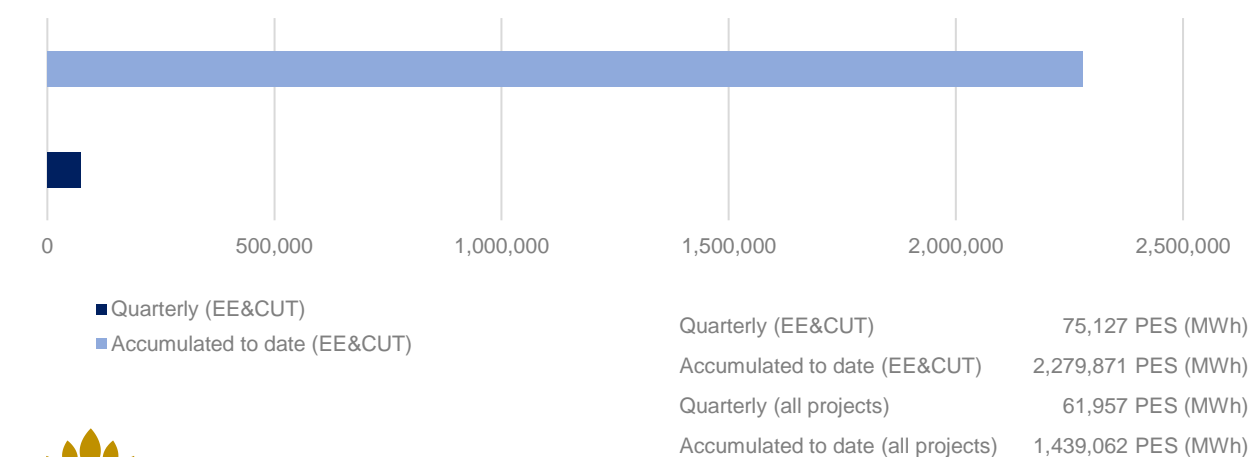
0 500,000 1,000,000 1,500,000 2,000,000 2,500,000

Quarterly (EE&CUT)
Accumulated to date (EE&CUT)

| | |
|---|---|
| Quarterly (EE&CUT) | 75,127 PES (MWh) |
| Accumulated to date (EE&CUT) | 2,279,871 PES (MWh) |
| Quarterly (all projects) | 61,957 PES (MWh) |
| Accumulated to date (all projects) | 1,439,062 PES (MWh) |